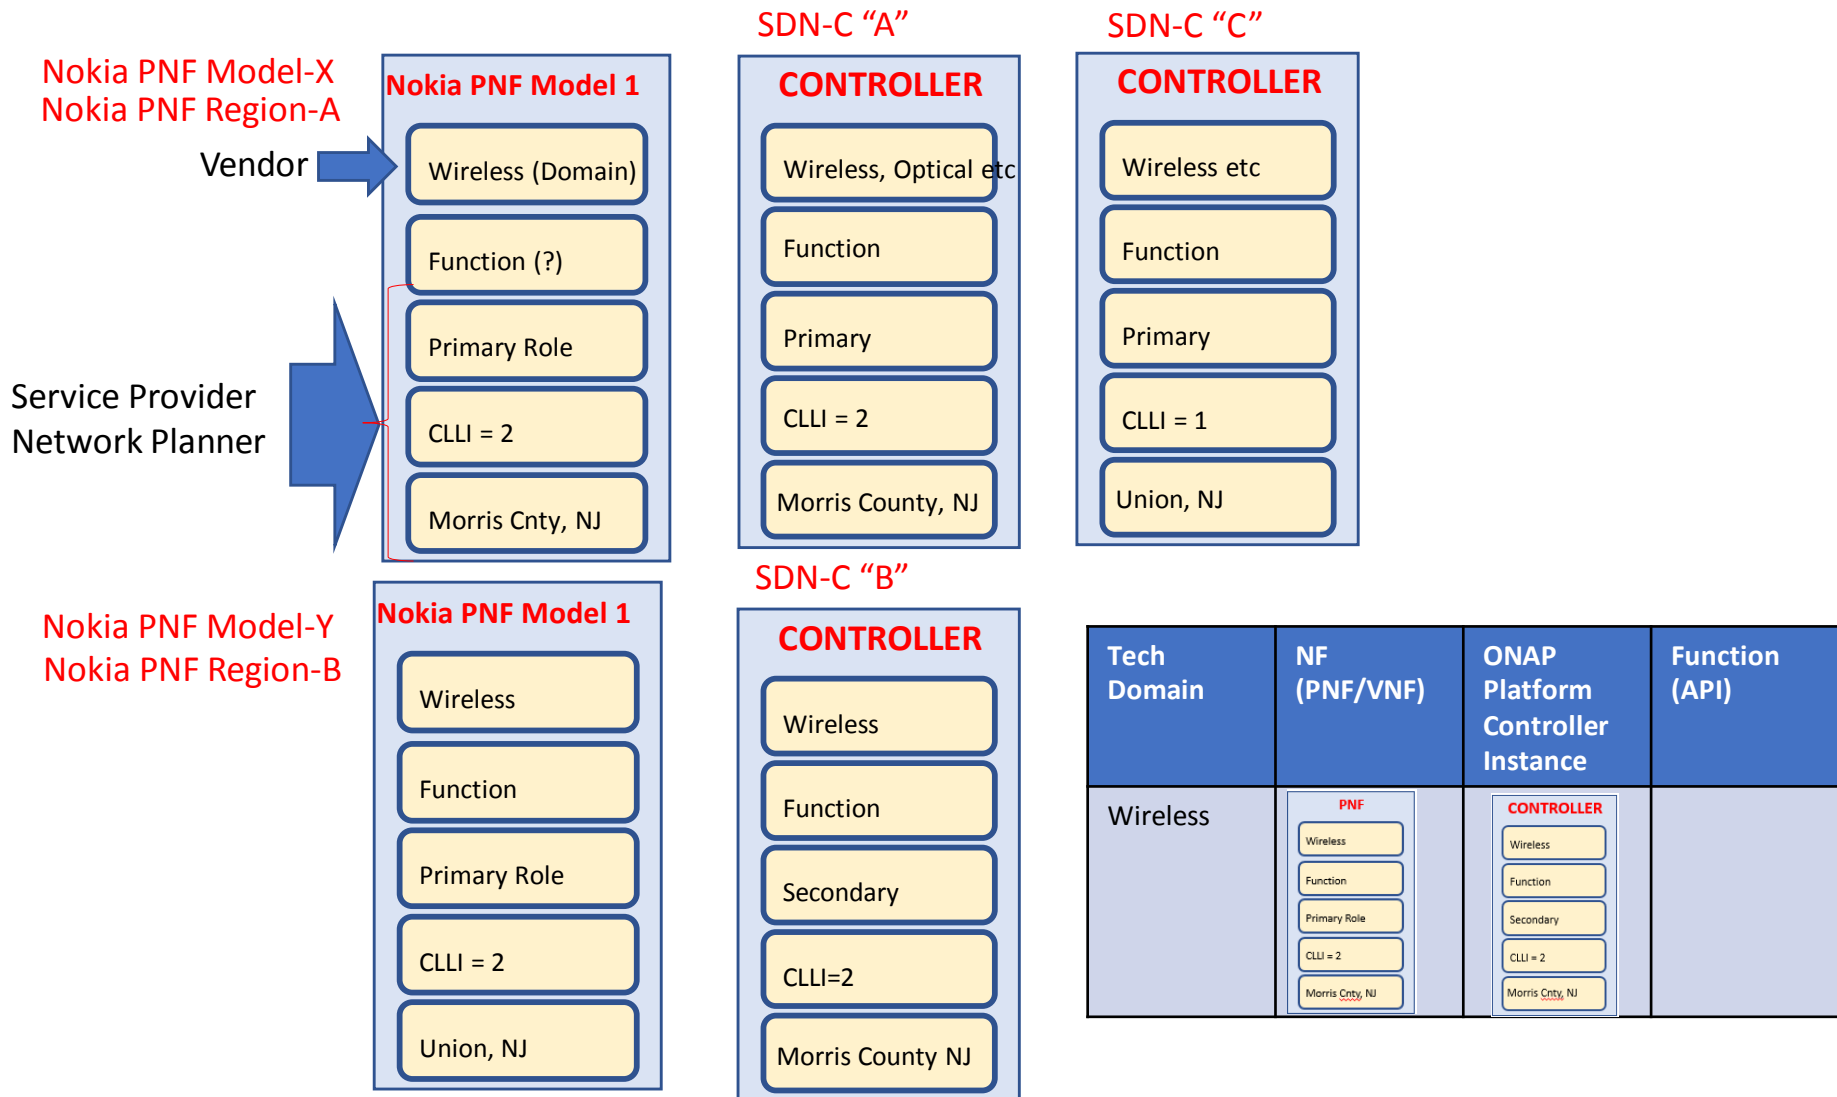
Nokia PNF Model-X
Nokia PNF Region-A

Vendor

Service Provider Network Planner

Nokia PNF Model 1
Wireless (Domain)
Function (?)
Primary Role
CLLI = 2
Morris Cnty, NJ

SDN-C “A”
CONTROLLER
Wireless, Optical etc
Function
Primary
CLLI = 2
Morris County, NJ

SDN-C “C”
CONTROLLER
Wireless etc
Function
Primary
CLLI = 1
Union, NJ

Nokia PNF Model-Y
Nokia PNF Region-B

Nokia PNF Model 1
Wireless
Function
Primary Role
CLLI = 2
Union, NJ

SDN-C “B”
CONTROLLER
Wireless
Function
Secondary
CLLI=2
Morris County NJ

| Tech Domain | NF (PNF/VNF) | ONAP Platform Controller Instance | Function (API) |
|---|---|---|---|
| Wireless | PNF Wireless Function Primary Role CLLI = 2 Morris Cnty, NJ | CONTROLLER Wireless Function Secondary CLLI = 2 Morris Cnty, NJ | |